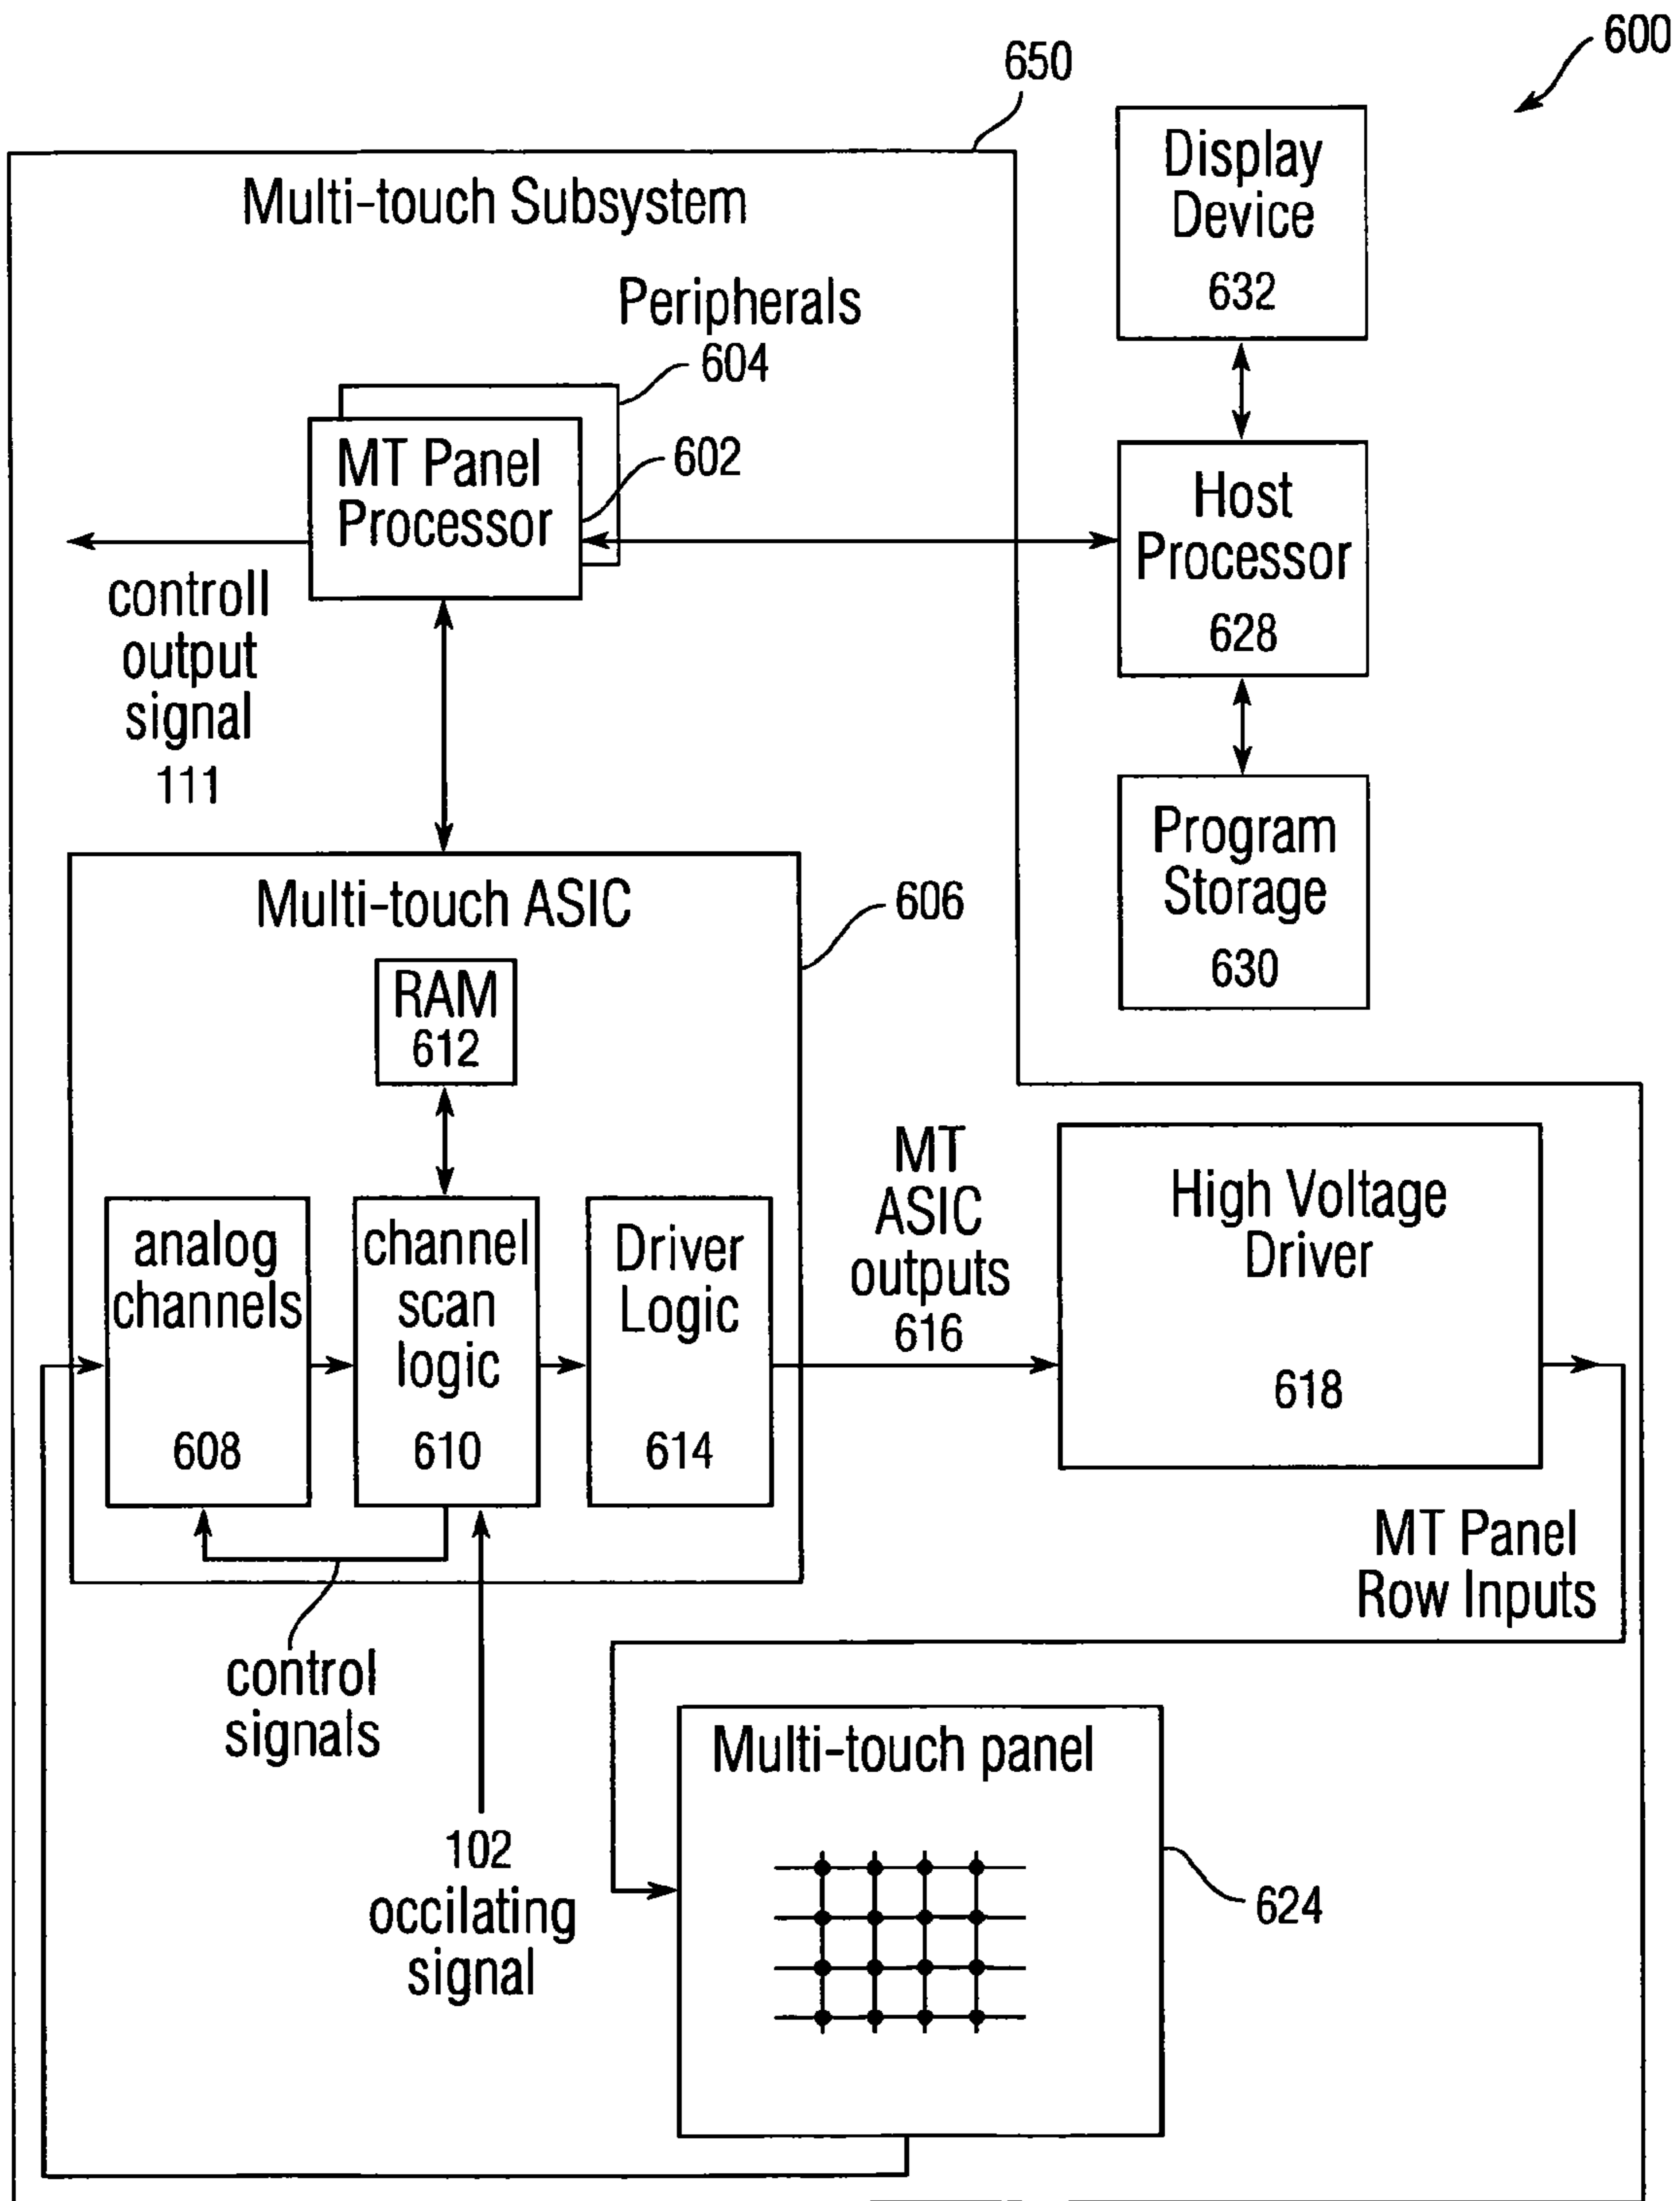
600

650

Multi-touch Subsystem

Display Device 632

Peripherals 604

602

MT Panel Processor

Host Processor 628

controll output signal 111

Program Storage 630

Multi-touch ASIC

606

RAM 612

MT ASIC outputs 616

High Voltage Driver 618

analog channels 608

channel scan logic 610

Driver Logic 614

MT Panel Row Inputs

control signals

Multi-touch panel

102 occilating signal

624